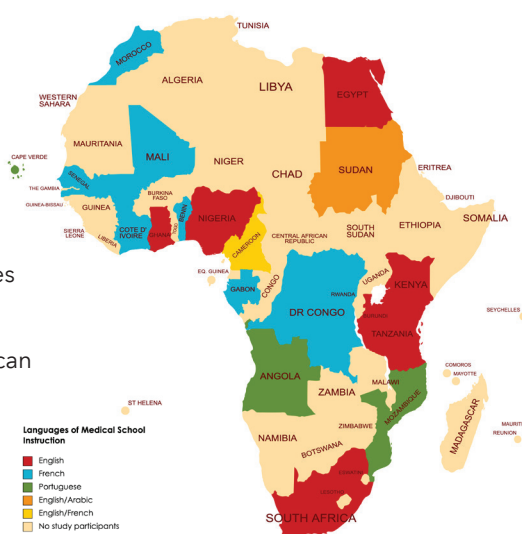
TUNISIA
MOROCCO
ALGERIA
LIBYA
EGYPT
WESTERN SAHARA
MAURITANIA
MALI
NIGER
CHAD
SUDAN
ERITREA
CAPE VERDE
SENEGAL
THE GAMBIA
GUINEA-BISSAU
GUINEA
BURKINA FASO
NIGERIA
DJIBOUTI
SOMALIA
SIERRA LEONE
LIBERIA
COTE D'IVOIRE
GHANA
TOGO
BENIN
CENTRAL AFRICAN REPUBLIC
SOUTH SUDAN
ETHIOPIA
CAMEROON
EQ. GUINEA
GABON
CONGO
DR CONGO
UGANDA
KENYA
RWANDA
BURUNDI
TANZANIA
SEYCHELLES
es
can
ANGOLA
ZAMBIA
MALAWI
COMOROS
MAYOTTE
ST HELENA
MOZAMBIQUE
ZIMBABWE
MADAGASCAR
MAURI
REUNION
NAMIBIA
BOTSWANA
ESWATINI
LESOTHO
SOUTH AFRICA

Languages of Medical School Instruction
English
French
Portuguese
English/Arabic
English/French
No study participants